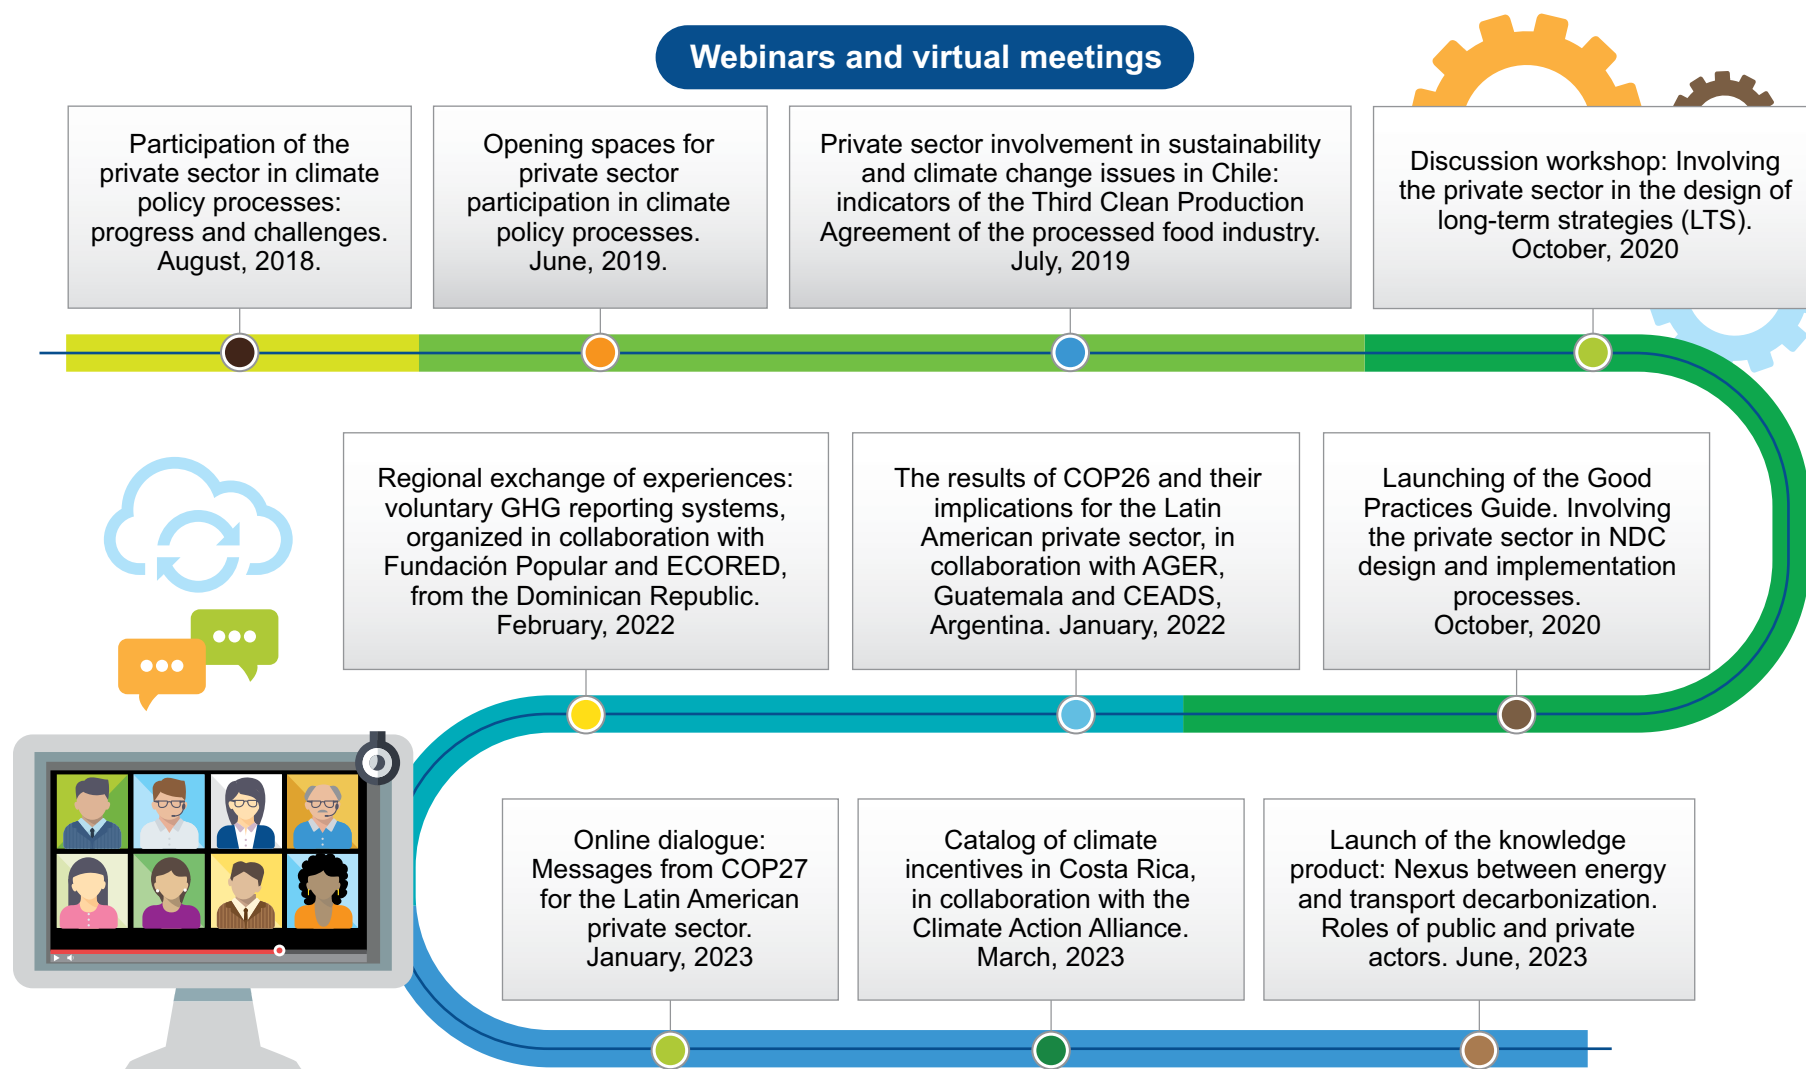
Webinars and virtual meetings

Participation of the private sector in climate policy processes: progress and challenges. August, 2018.

Opening spaces for private sector participation in climate policy processes. June, 2019.

Private sector involvement in sustainability and climate change issues in Chile: indicators of the Third Clean Production Agreement of the processed food industry. July, 2019

Discussion workshop: Involving the private sector in the design of long-term strategies (LTS). October, 2020

Regional exchange of experiences: voluntary GHG reporting systems, organized in collaboration with Fundación Popular and ECORED, from the Dominican Republic. February, 2022

The results of COP26 and their implications for the Latin American private sector, in collaboration with AGER, Guatemala and CEADS, Argentina. January, 2022

Launching of the Good Practices Guide. Involving the private sector in NDC design and implementation processes. October, 2020

Online dialogue: Messages from COP27 for the Latin American private sector. January, 2023

Catalog of climate incentives in Costa Rica, in collaboration with the Climate Action Alliance. March, 2023

Launch of the knowledge product: Nexus between energy and transport decarbonization. Roles of public and private actors. June, 2023